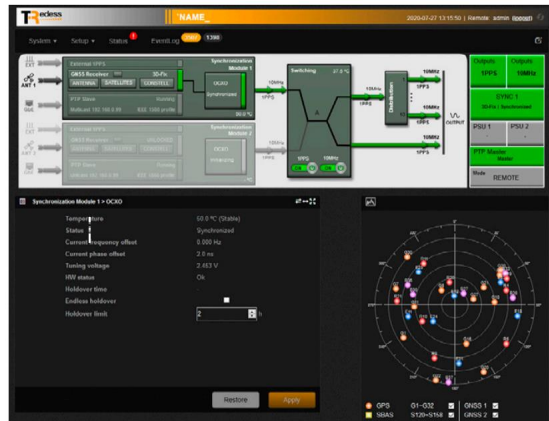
Trecless

NAME

2020-07-27 13:15:50 | Remote: admin (logout)

System ▾ Setup ▾ Status EventLog 2867 1398

External 1PPS

GNSS Receiver 3D-Fix

ANTENNA SATELLITES CONSTELL

PTP Slave Running

Multicast 192.168.0.99 SSE 1588 profile

Synchronization Module 1

OCXO

Synchronized

ANT 1

EXT

10MHz

1PPS

Switching

10MHz

1PPS

Distribution

10MHz

1PPS

10MHz

1PPS

OUTPUT

1PPS 10MHz

Synchronization Module 2

OCXO

Outputs 1PPS

Outputs 10MHz

SYNC 1

3D-Fix | Synchronized

PSU 1

PSU 2

PTP Master

Mode

REMOTE

Synchronization Module 1 > OCXO

Temperature 50.0 °C (Stable)

Status Synchronized

Current frequency offset 0.000 Hz

Current phase offset 2.0 ns

Tuning voltage 2.463 V

HW status Ok

Holdover time

Endless holdover

Holdover limit 2 h

Restore

Apply

GPS G1–G32 GNSS 1

SBAS S120–S158 GNSS 2